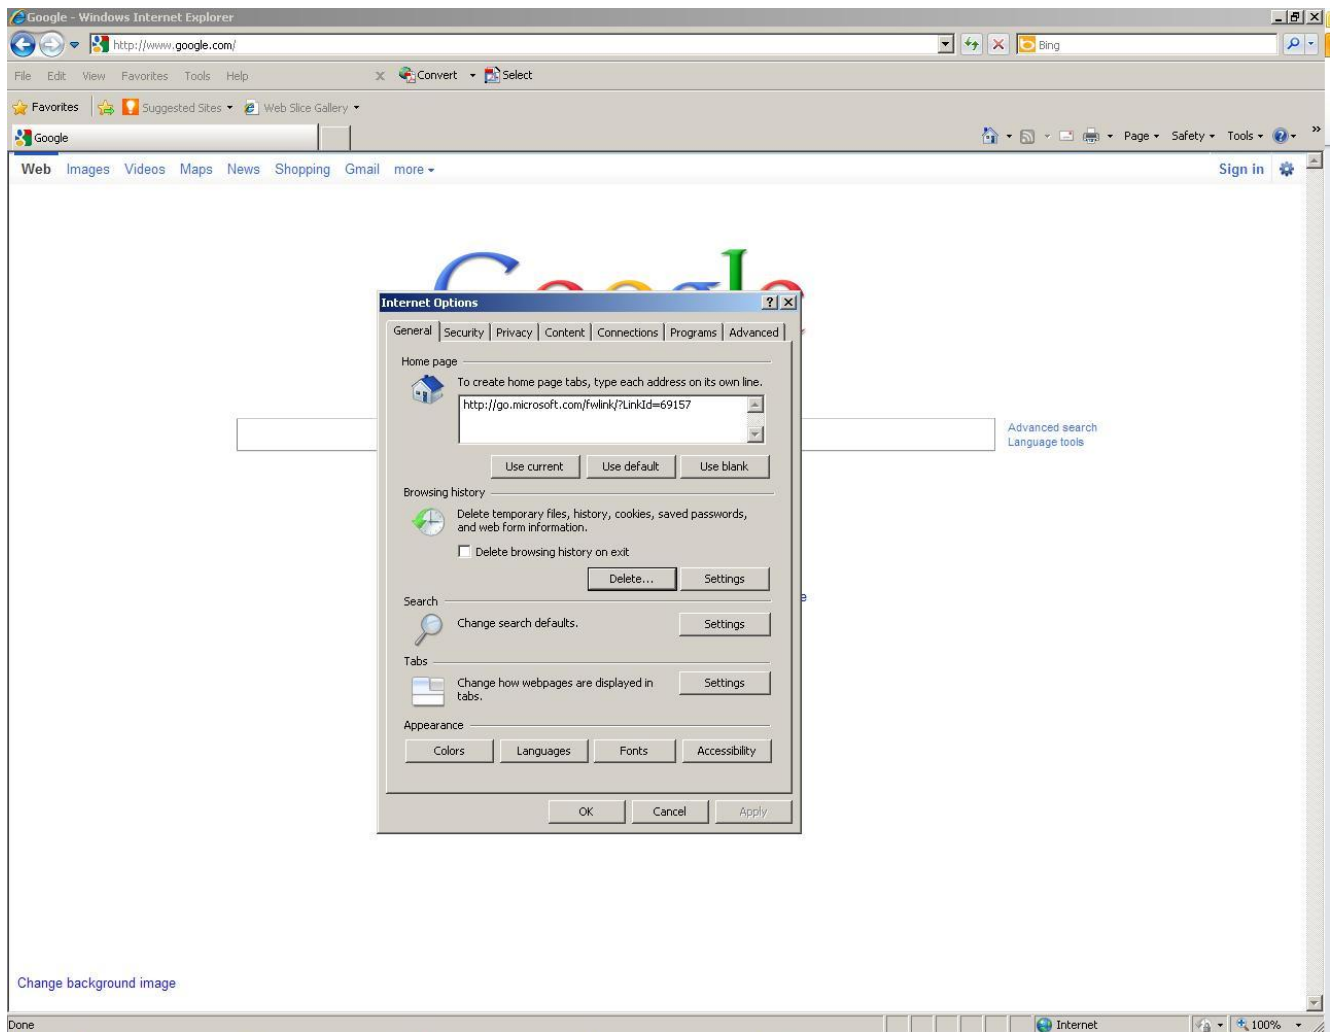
Google - Windows Internet Explorer

http://www.google.com/

Bing

File Edit View Favorites Tools Help

Convert Select

Favorites Suggested Sites Web Slice Gallery

Google

Page Safety Tools

Web Images Videos Maps News Shopping Gmail more

Sign in

Advanced search
Language tools

Internet Options

General Security Privacy Content Connections Programs Advanced

Home page

To create home page tabs, type each address on its own line.

http://go.microsoft.com/fwlink/?LinkId=69157

Use current Use default Use blank

Browsing history

Delete temporary files, history, cookies, saved passwords, and web form information.

Delete browsing history on exit

Delete... Settings

Search

Change search defaults. Settings

Tabs

Change how webpages are displayed in tabs. Settings

Appearance

Colors Languages Fonts Accessibility

OK Cancel Apply

Change background image

Done

Internet

100%